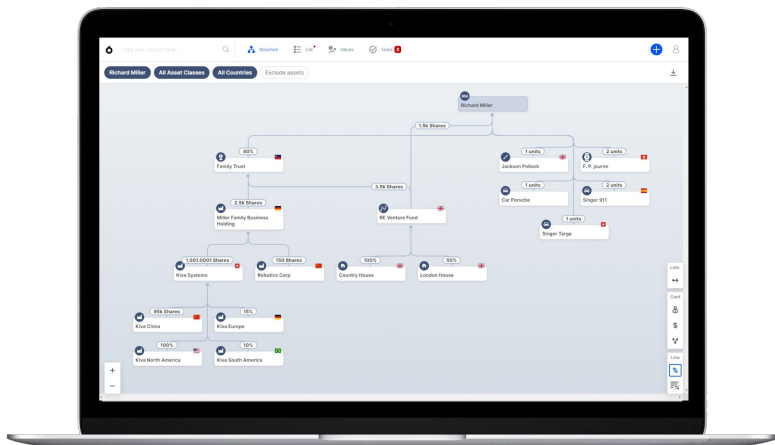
Type your search term here...
Structure
List
Values
Tasks 2

Richard Miller
All Asset Classes
All Countries
Exclude assets

Richard Miller

1.5k Shares

60%
Family Trust

3.5k Shares

2.5k Shares
Miller Family Business Holding

RE Venture Fund

1 units
Jackson Pollock

2 units
F. P. Journe

1 units
Car Porsche

2 units
Singer 911

1 units
Singer Targa

1.001.0001 Shares
Kiva Systems

150 Shares
Robotics Corp

100%
Country House

50%
London House

95k Shares
Kiva China

15%
Kiva Europe

100%
Kiva North America

10%
Kiva South America

Lines
Card
$
Line
%